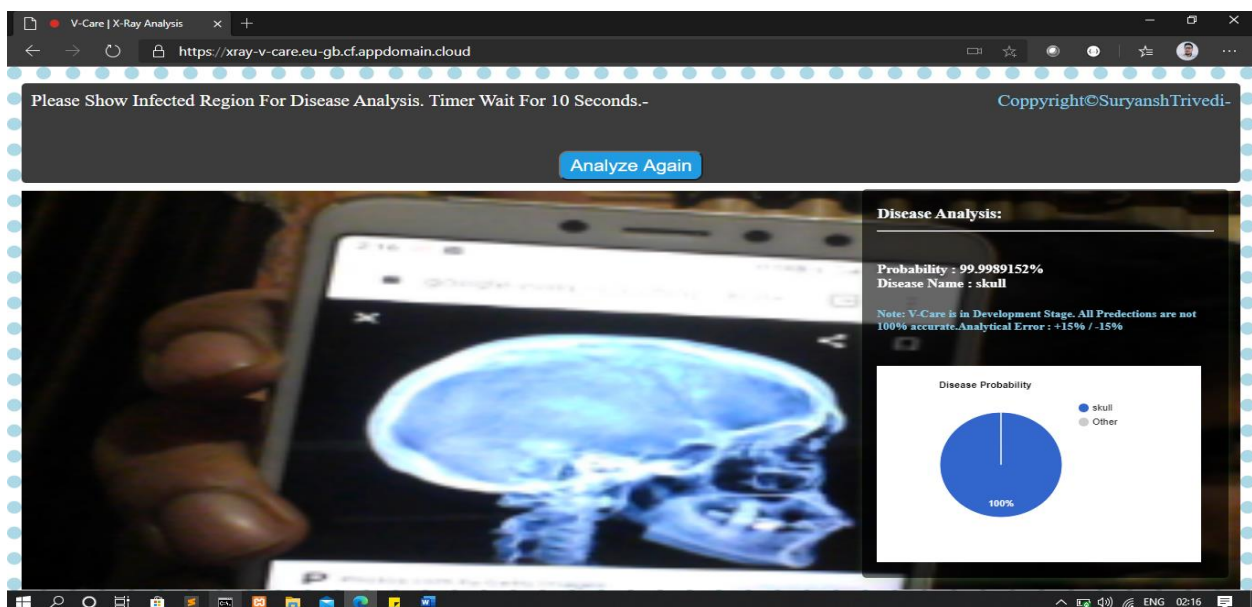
V-Care | X-Ray Analysis

https://xray-v-care.eu-gb.cf.appdomain.cloud

Please Show Infected Region For Disease Analysis. Timer Wait For 10 Seconds.-

Coppyright©SuryanshTrivedi-

Analyze Again

Disease Analysis:

Probability : 99.9989152%
Disease Name : skull

Note: V-Care is in Development Stage. All Predections are not 100% accurate.Analytical Error : +15% / -15%

Disease Probability

skull
Other

100%

ENG 02:16